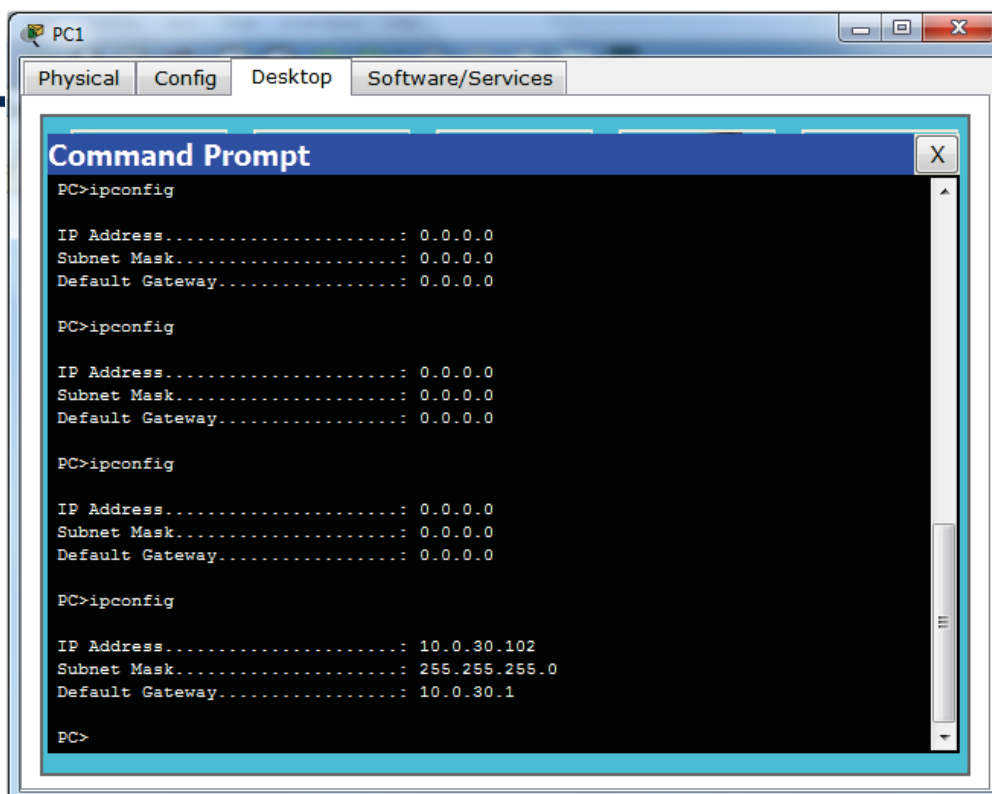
PC1

Physical | Config | Desktop | Software/Services

Command Prompt

X

PC>ipconfig

IP Address......................: 0.0.0.0
Subnet Mask.....................: 0.0.0.0
Default Gateway.................: 0.0.0.0

PC>ipconfig

IP Address......................: 0.0.0.0
Subnet Mask.....................: 0.0.0.0
Default Gateway.................: 0.0.0.0

PC>ipconfig

IP Address......................: 0.0.0.0
Subnet Mask.....................: 0.0.0.0
Default Gateway.................: 0.0.0.0

PC>ipconfig

IP Address......................: 10.0.30.102
Subnet Mask.....................: 255.255.255.0
Default Gateway.................: 10.0.30.1

PC>